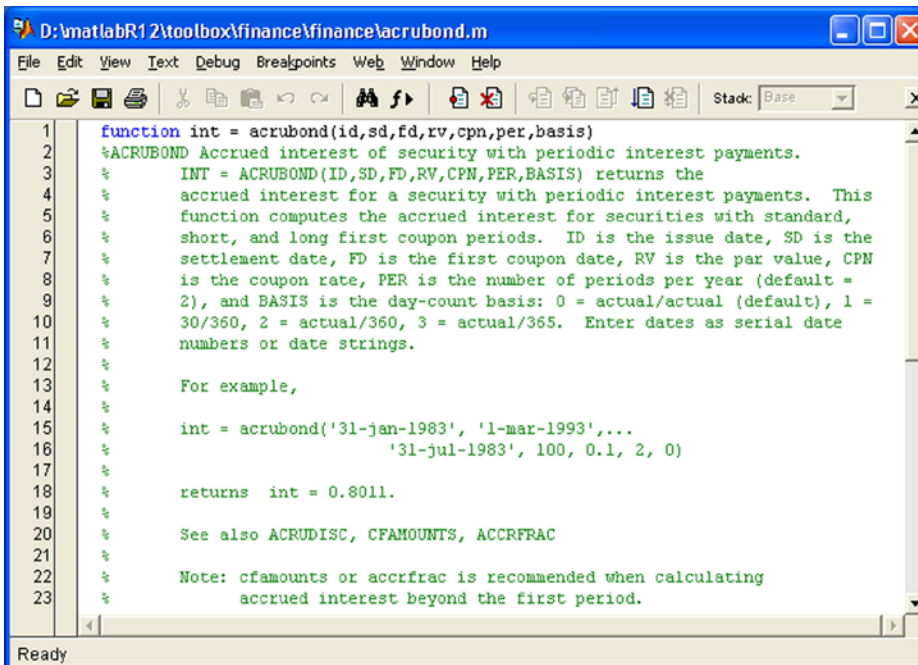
D:\matlabR12\toolbox\finance\finance\acrubond.m

File Edit View Text Debug Breakpoints Web Window Help

Stack: Base

1 function int = acrubond(id,sd,fd,rv,cpn,per,basis)
2 %ACRUBOND Accrued interest of security with periodic interest payments.
3 % INT = ACRUBOND(ID,SD,FD,RV,CPN,PER,BASIS) returns the
4 % accrued interest for a security with periodic interest payments. This
5 % function computes the accrued interest for securities with standard,
6 % short, and long first coupon periods. ID is the issue date, SD is the
7 % settlement date, FD is the first coupon date, RV is the par value, CPN
8 % is the coupon rate, PER is the number of periods per year (default =
9 % 2), and BASIS is the day-count basis: 0 = actual/actual (default), 1 =
10 % 30/360, 2 = actual/360, 3 = actual/365. Enter dates as serial date
11 % numbers or date strings.
12 %
13 % For example,
14 %
15 % int = acrubond('31-jan-1983', '1-mar-1993',...
16 % '31-jul-1983', 100, 0.1, 2, 0)
17 %
18 % returns int = 0.8011.
19 %
20 % See also ACRUDISC, CFAMOUNTS, ACCRFRAC
21 %
22 % Note: cfamounts or accrfrac is recommended when calculating
23 % accrued interest beyond the first period.

Ready